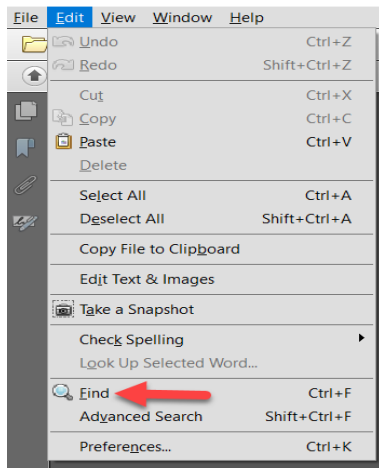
File Edit View Window Help

Undo Ctrl+Z
Redo Shift+Ctrl+Z

Cut Ctrl+X
Copy Ctrl+C
Paste Ctrl+V
Delete

Select All Ctrl+A
Deselect All Shift+Ctrl+A

Copy File to Clipboard

Edit Text & Images

Take a Snapshot

Check Spelling
Look Up Selected Word...

Find Ctrl+F
Advanced Search Shift+Ctrl+F

Preferences... Ctrl+K